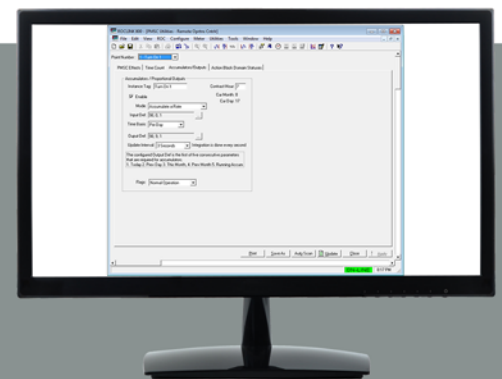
ROCLINK 800 - [FMSC Utilities - Remote Option Card]
File Edit View ROC Configure Meter Utilities Tools Window Help
Point Number
FMSC Sheets | Time Count | Accumulators/Outputs | Active Block Domain Statuses
Accumulators / Proportional Outputs
Instance Tag: Fuel On 1
Contract Hour:
Cur Month: 0
Cur Day: 17
Enable
Mode: Accumulate w/Rate
Input Def: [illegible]
Time Basis: Per Day
Output Def: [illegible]
Update Interval: 1 Seconds
Integration is done every second
The configured Output Def is the first of five consecutive parameters that are required for accumulation.
1. Today, 2. Prev Day, 3. This Month, 4. Prev Month, 5. Running Accum
Flags: Normal Operation
Print Save As Auto Scan Update Close Apply